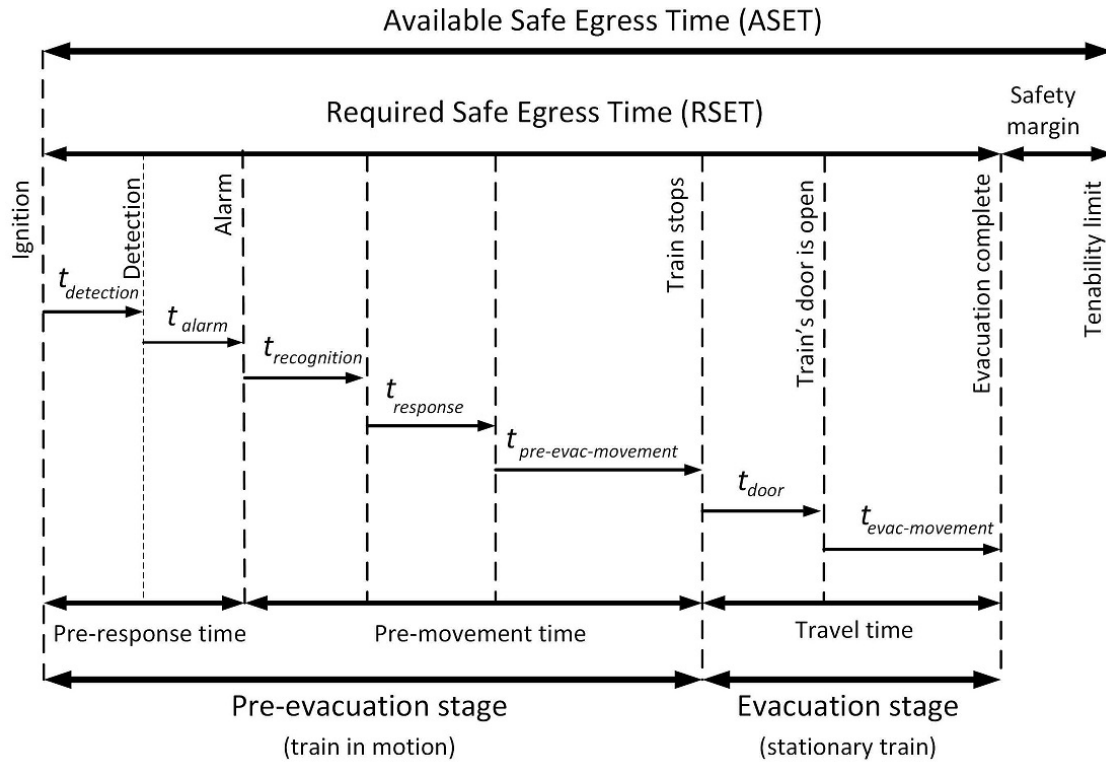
Available Safe Egress Time (ASET)

Required Safe Egress Time (RSET)

Safety margin

Ignition

Detection

Alarm

Train stops

Train's door is open

Evacuation complete

Tenability limit

$t_{detection}$

$t_{alarm}$

$t_{recognition}$

$t_{response}$

$t_{pre\text{-}evac\text{-}movement}$

$t_{door}$

$t_{evac\text{-}movement}$

Pre-response time

Pre-movement time

Travel time

Pre-evacuation stage

(train in motion)

Evacuation stage

(stationary train)